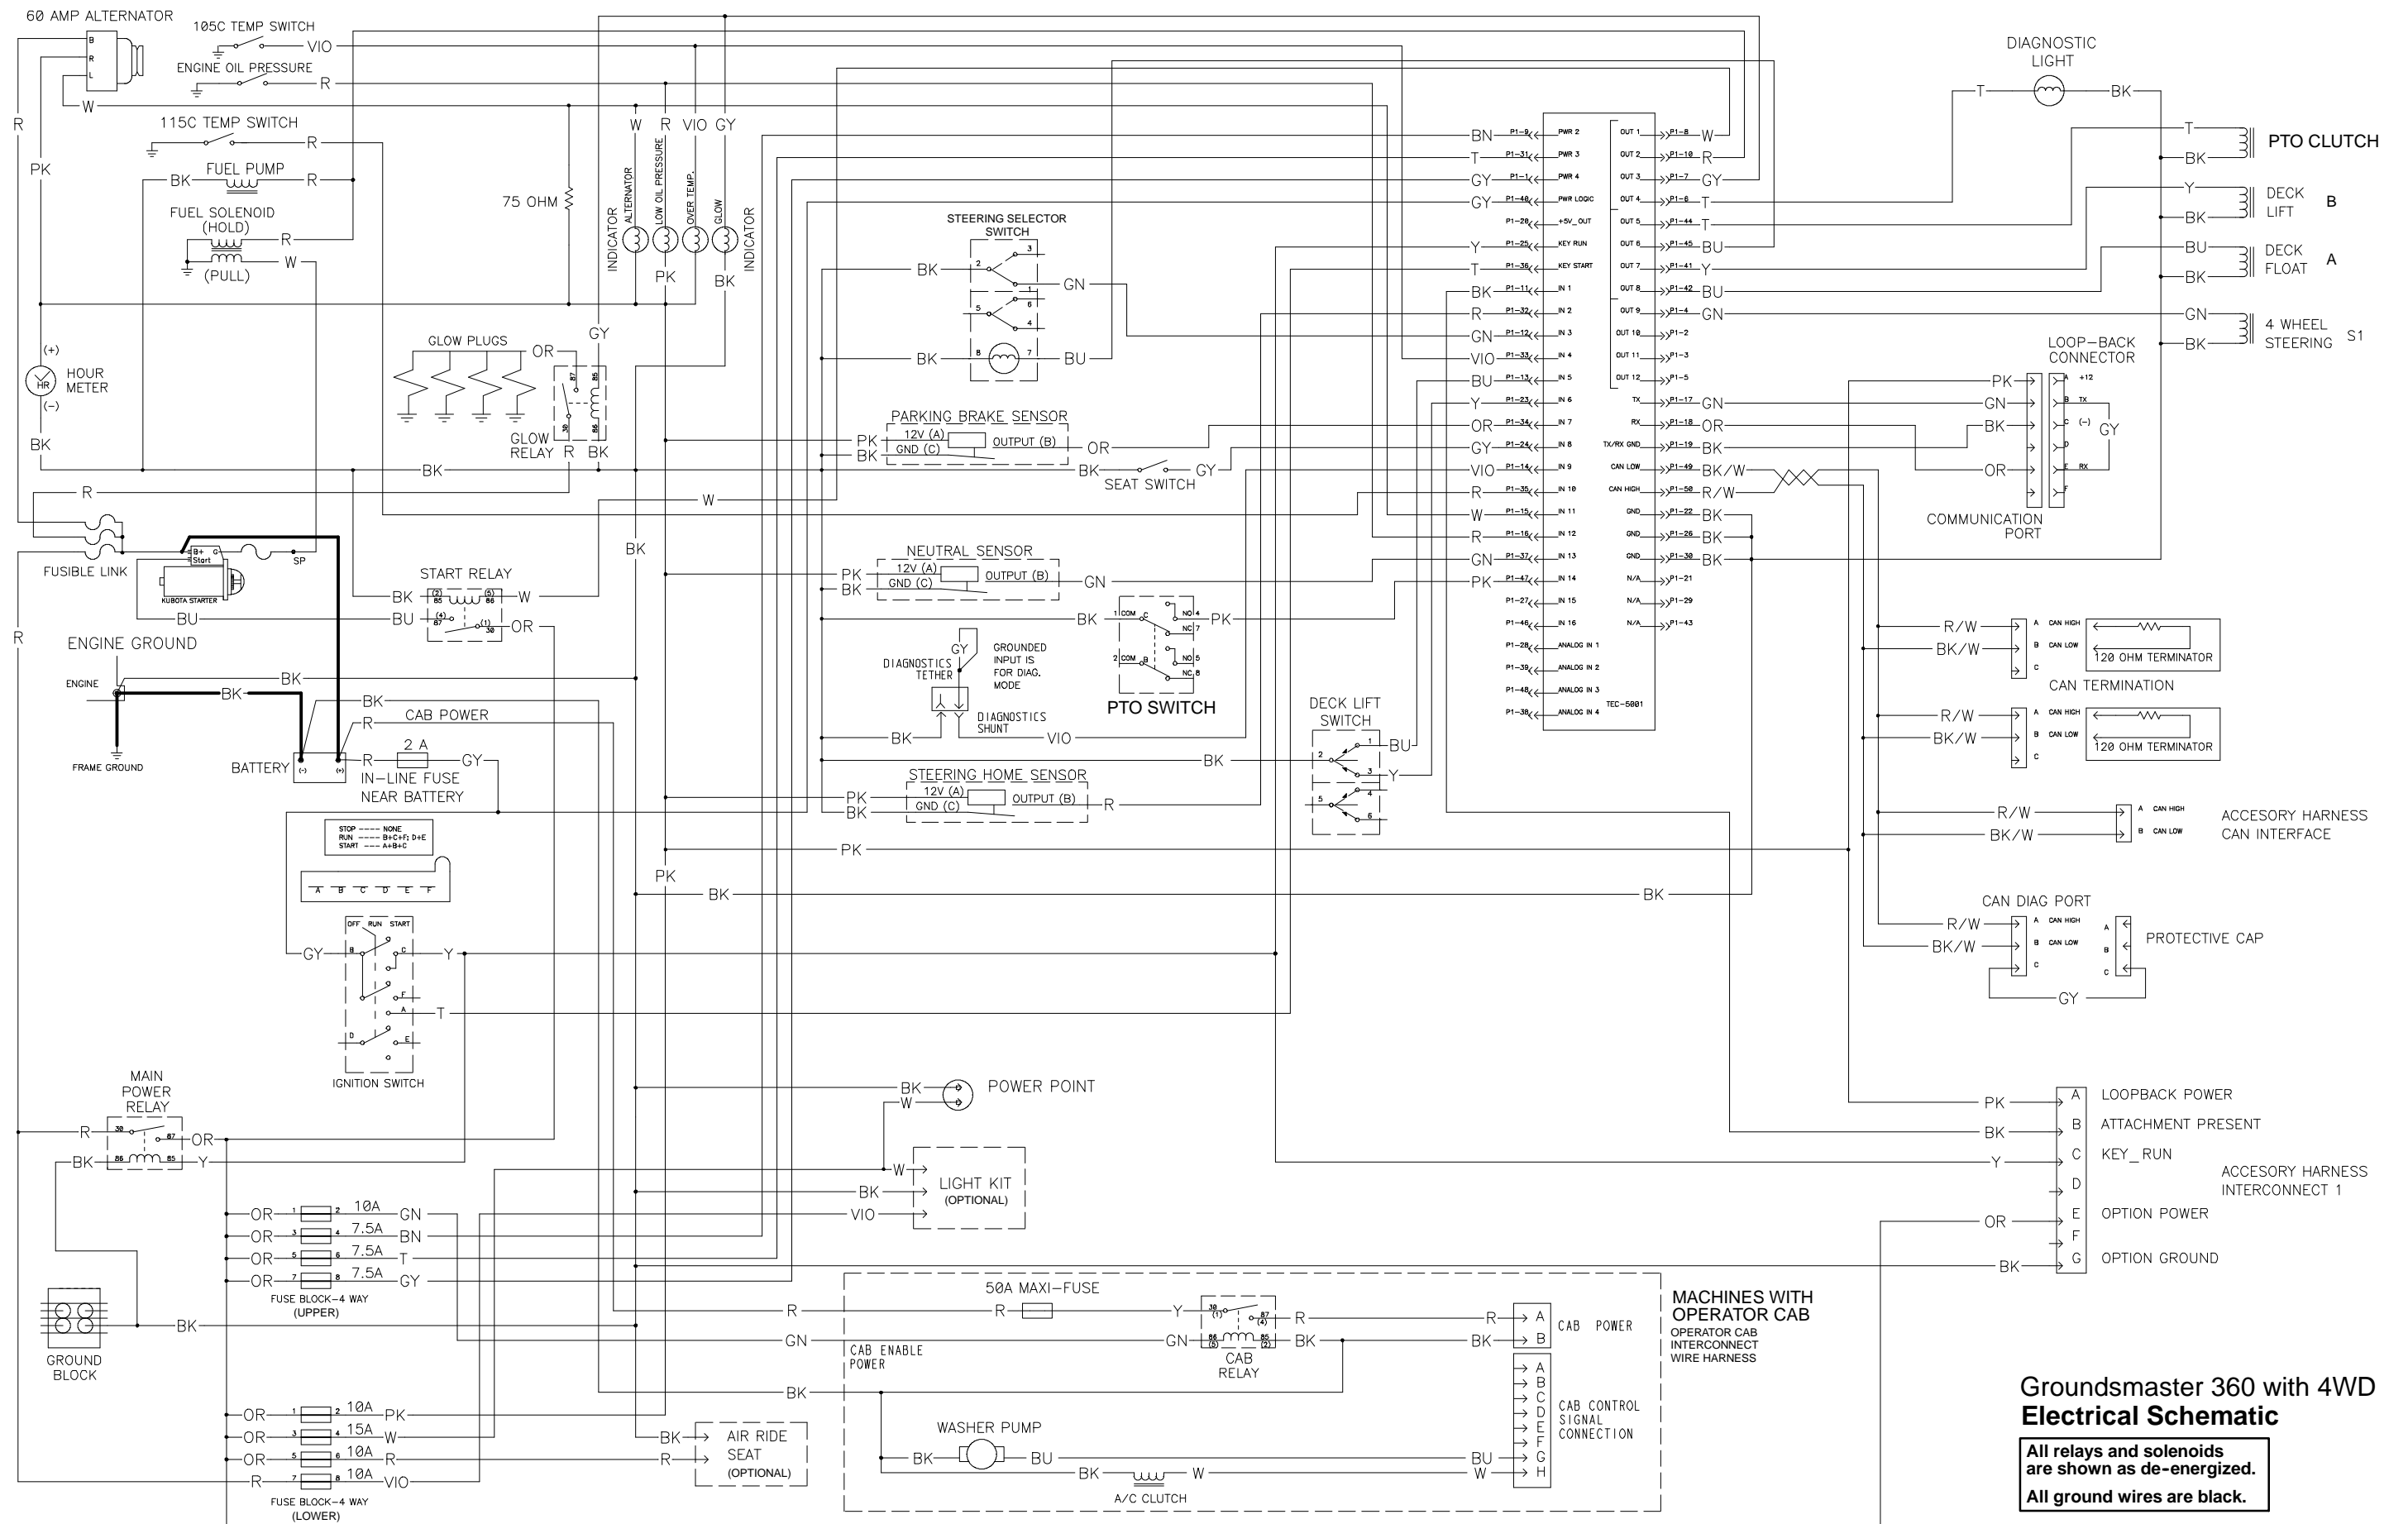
60 AMP ALTERNATOR
B
R
L
105C TEMP SWITCH
VIO
ENGINE OIL PRESSURE
R
W
R
115C TEMP SWITCH
R
PK
FUEL PUMP
BK
R
FUEL SOLENOID
(HOLD)
R
W
(PULL)
75 OHM
W R VIO GY
INDICATOR
ALTERNATOR
LOW OIL PRESSURE
OVER TEMP.
GLOW
INDICATOR
PK
BK
STEERING SELECTOR SWITCH
BK
GN
BK
BU
GLOW PLUGS
OR
GY
(+)
HOUR METER
(-)
BK
GLOW RELAY R BK
PARKING BRAKE SENSOR
PK
BK
12V (A)
GND (C)
OUTPUT (B)
OR
BK
SEAT SWITCH
GY
BK
R
W
BK
FUSIBLE LINK
KUBOTA STARTER
SP
BU
START RELAY
BK
W
BU
OR
NEUTRAL SENSOR
PK
BK
12V (A)
GND (C)
OUTPUT (B)
GN
BK
PK
PTO SWITCH
R
ENGINE GROUND
ENGINE
BK
BK
FRAME GROUND
BK
R
CAB POWER
BATTERY
R
2 A
GY
IN-LINE FUSE NEAR BATTERY
GY
DIAGNOSTICS TETHER
GROUNDED INPUT IS FOR DIAG. MODE
DIAGNOSTICS SHUNT
BK
VIO
DECK LIFT SWITCH
BK
BU
Y
STEERING HOME SENSOR
PK
BK
12V (A)
GND (C)
OUTPUT (B)
R
STOP ---- NONE
RUN ---- B+C+F; D+E
START ---- A+B+C
A B C D E F
PK
PK
BK
BK
OFF RUN START
GY
Y
T
IGNITION SWITCH
BK
W
POWER POINT
MAIN POWER RELAY
R
OR
BK
Y
W
BK
VIO
LIGHT KIT (OPTIONAL)
OR 10A GN
OR 7.5A BN
OR 7.5A T
OR 7.5A GY
FUSE BLOCK-4 WAY (UPPER)
GROUND BLOCK
BK
OR 10A PK
OR 15A W
OR 10A R
R 10A VIO
FUSE BLOCK-4 WAY (LOWER)
BK
R
AIR RIDE SEAT (OPTIONAL)
50A MAXI-FUSE
R
R
Y
R
R
GN
CAB ENABLE POWER
GN
BK
BK
CAB RELAY
BK
WASHER PUMP
BK
BU
BU
BK
W
W
A/C CLUTCH
A
B
CAB POWER
A B C D E F G H
CAB CONTROL SIGNAL CONNECTION
MACHINES WITH OPERATOR CAB
OPERATOR CAB INTERCONNECT WIRE HARNESS
BN P1-9 PWR 2
T P1-31 PWR 3
GY P1-1 PWR 4
GY P1-40 PWR LOGIC
P1-20 +5V_OUT
Y P1-25 KEY RUN
T P1-36 KEY START
BK P1-11 IN 1
R P1-32 IN 2
GN P1-12 IN 3
VIO P1-33 IN 4
BU P1-13 IN 5
Y P1-23 IN 6
OR P1-34 IN 7
GY P1-24 IN 8
VIO P1-14 IN 9
R P1-35 IN 10
W P1-15 IN 11
R P1-16 IN 12
GN P1-37 IN 13
PK P1-47 IN 14
P1-27 IN 15
P1-46 IN 16
P1-28 ANALOG IN 1
P1-39 ANALOG IN 2
P1-48 ANALOG IN 3
P1-38 ANALOG IN 4
TEC-5001
OUT 1 P1-8 W
OUT 2 P1-10 R
OUT 3 P1-7 GY
OUT 4 P1-6 T
OUT 5 P1-44 T
OUT 6 P1-45 BU
OUT 7 P1-41 Y
OUT 8 P1-42 BU
OUT 9 P1-4 GN
OUT 10 P1-2
OUT 11 P1-3
OUT 12 P1-5
TX P1-17 GN
RX P1-18 OR
TX/RX GND P1-19 BK
CAN LOW P1-49 BK/W
CAN HIGH P1-50 R/W
GND P1-22 BK
GND P1-26 BK
GND P1-30 BK
N/A P1-21
N/A P1-29
N/A P1-43
DIAGNOSTIC LIGHT
T
BK
T
BK
PTO CLUTCH
Y
BK
DECK LIFT B
BU
BK
DECK FLOAT A
GN
BK
4 WHEEL STEERING S1
LOOP-BACK CONNECTOR
PK
GN
BK
OR
A +12
B TX
C (-)
D
E RX
F
GY
COMMUNICATION PORT
R/W
BK/W
A CAN HIGH
B CAN LOW
C
120 OHM TERMINATOR
CAN TERMINATION
R/W
BK/W
A CAN HIGH
B CAN LOW
C
120 OHM TERMINATOR
R/W
BK/W
A CAN HIGH
B CAN LOW
ACCESORY HARNESS CAN INTERFACE
CAN DIAG PORT
R/W
BK/W
A CAN HIGH
B CAN LOW
C
A
B
C
PROTECTIVE CAP
GY
PK
BK
Y
OR
BK
A LOOPBACK POWER
B ATTACHMENT PRESENT
C KEY_RUN
D
E OPTION POWER
F
G OPTION GROUND
ACCESORY HARNESS INTERCONNECT 1
Groundsmaster 360 with 4WD
Electrical Schematic
All relays and solenoids are shown as de-energized.
All ground wires are black.